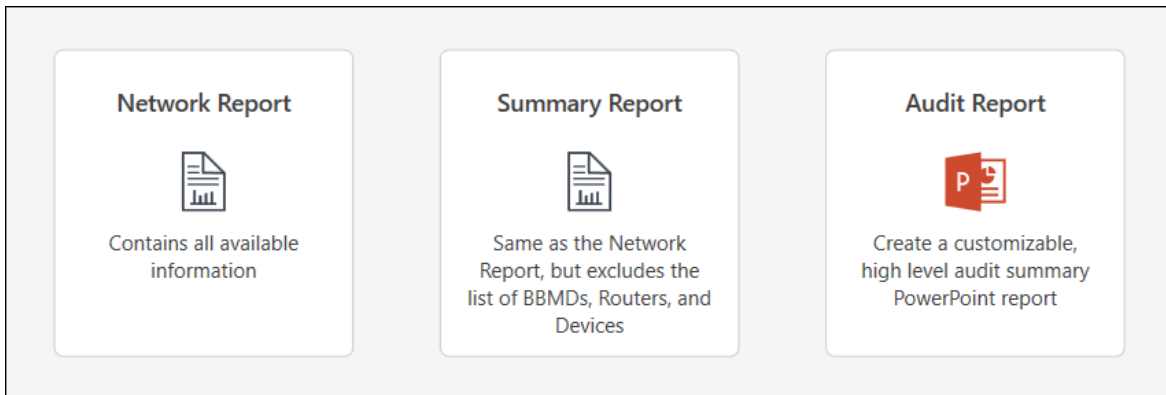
Network Report

Contains all available information

Summary Report

Same as the Network Report, but excludes the list of BBMDs, Routers, and Devices

Audit Report

P

Create a customizable, high level audit summary PowerPoint report